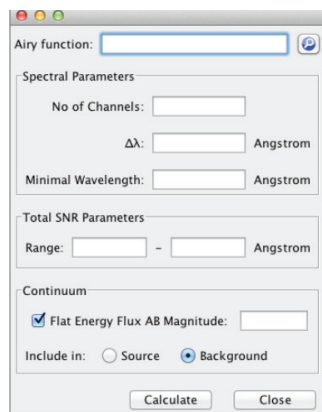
Airy function:

Spectral Parameters

No of Channels:

Δλ: Angstrom

Minimal Wavelength: Angstrom

Total SNR Parameters

Range: – Angstrom

Continuum

Flat Energy Flux AB Magnitude:

Include in: Source Background

Calculate Close